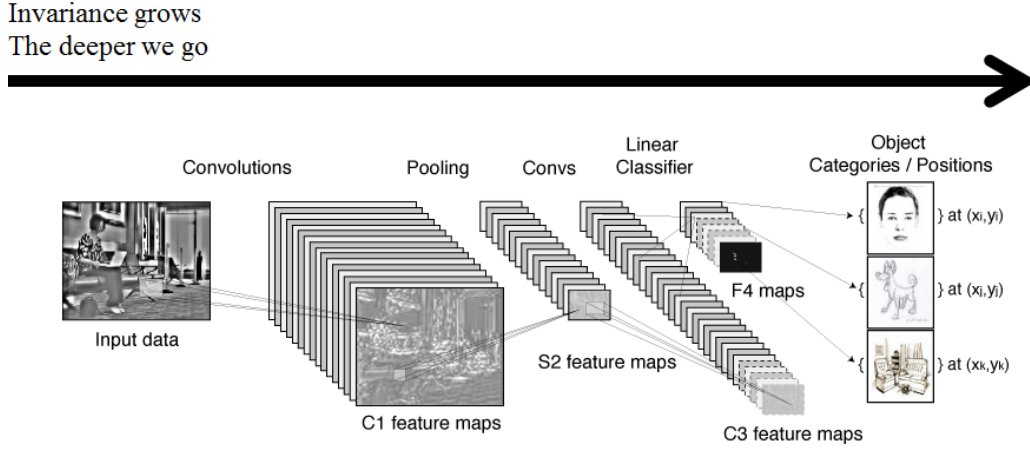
Invariance grows
The deeper we go

Convolutions

Pooling

Convs

Linear Classifier

Object Categories / Positions

Input data

C1 feature maps

S2 feature maps

F4 maps

C3 feature maps

{ } at $(x_i, y_i)$

{ } at $(x_j, y_j)$

{ } at $(x_k, y_k)$